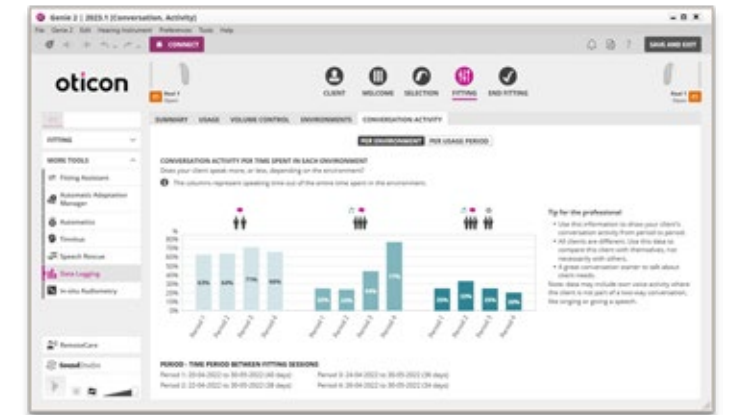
Genie 2 | 2023.1 (Conversation, Activity)

File Genie 2 Edit Hearing Instrument Preferences Tools Help

CONNECT

SAVE AND EXIT

oticon

CLIENT WELCOME SELECTION FITTING END FITTING

SUMMARY USAGE VOLUME CONTROL ENVIRONMENTS CONVERSATION ACTIVITY

FITTING

MORE TOOLS

Fitting Assistant

Automatic Adaptation Manager

Automatics

Tinnitus

Speech Rescue

Data Logging

In-situ Audiometry

RemoteCare

SoundStudio

PER ENVIRONMENT PER USAGE PERIOD

CONVERSATION ACTIVITY PER TIME SPENT IN EACH ENVIRONMENT

Does your client speak more, or less, depending on the environment?

The columns represent speaking time out of the entire time spent in the environment.

%
80%
70%
60%
50%
40%
30%
20%
10%
0%

63% 64% 71% 66%

23% 22% 44% 77%

22% 29% 21% 18%

Period 1 Period 2 Period 3 Period 4

Period 1 Period 2 Period 3 Period 4

Period 1 Period 2 Period 3 Period 4

Tip for the professional

• Use this information to show your client's conversation activity from period to period.
• All clients are different. Use this data to compare the client with themselves, not necessarily with others.
• A great conversation starter to talk about client needs.

Note: data may include own voice activity where the client is not part of a two-way conversation, like singing or giving a speech.

PERIOD - TIME PERIOD BETWEEN FITTING SESSIONS

Period 1: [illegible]
Period 2: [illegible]
Period 3: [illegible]
Period 4: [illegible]